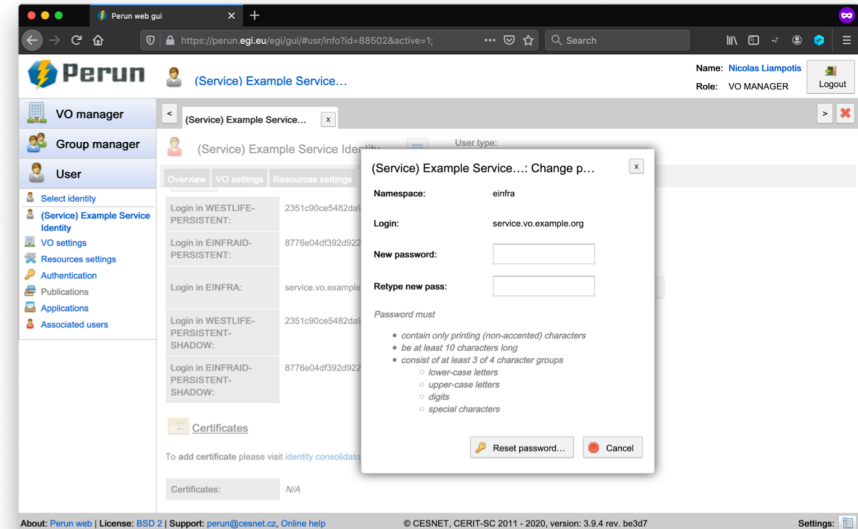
Perun web gui

https://perun.egi.eu/egi/gui/#usr/info?id=88502&active=1;

Search

Perun

(Service) Example Service...

Name: Nicolas Liampotis
Role: VO MANAGER

Logout

VO manager

Group manager

User

Select identity
(Service) Example Service Identity
VO settings
Resources settings
Authentication
Publications
Applications
Associated users

(Service) Example Service...

(Service) Example Service Identity

User type:

Overview | VO settings | Resources settings

| | |
|---|---|
| Login in WESTLIFE-PERSISTENT: | 2351c90ce5482da |
| Login in EINFRAID-PERSISTENT: | 8776e04df392d92 |
| Login in EINFRA: | service.vo.example |
| Login in WESTLIFE-PERSISTENT-SHADOW: | 2351c90ce5482da |
| Login in EINFRAID-PERSISTENT-SHADOW: | 8776e04df392d92 |

Certificates

To add certificate please visit identity consolidato

Certificates: N/A

(Service) Example Service...: Change p...

Namespace: einfra

Login: service.vo.example.org

New password:

Retype new pass:

Password must

- contain only printing (non-accented) characters
- be at least 10 characters long
- consist of at least 3 of 4 character groups
  - lower-case letters
  - upper-case letters
  - digits
  - special characters

Reset password...

Cancel

About: Perun web | License: BSD 2 | Support: perun@cesnet.cz, Online help

© CESNET, CERIT-SC 2011 - 2020, version: 3.9.4 rev. be3d7

Settings: